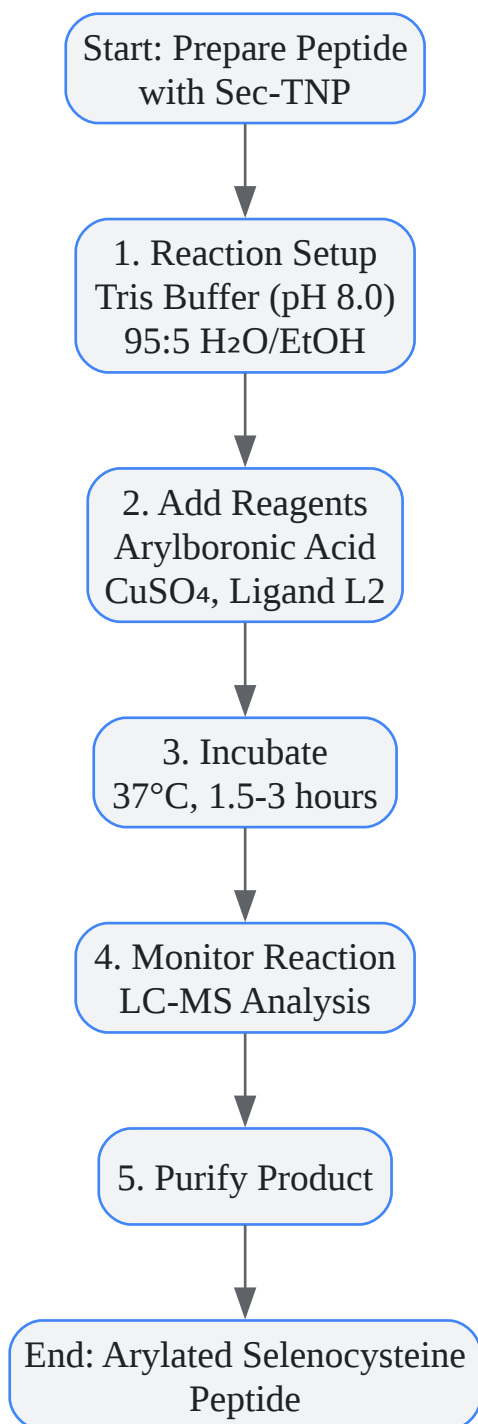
Start: Prepare Peptide with Sec-TNP

1. Reaction Setup
Tris Buffer (pH 8.0)
95:5 $H_2O$/EtOH

2. Add Reagents
Arylboronic Acid
$CuSO_4$, Ligand L2

3. Incubate
37°C, 1.5-3 hours

4. Monitor Reaction
LC-MS Analysis

5. Purify Product

End: Arylated Selenocysteine Peptide